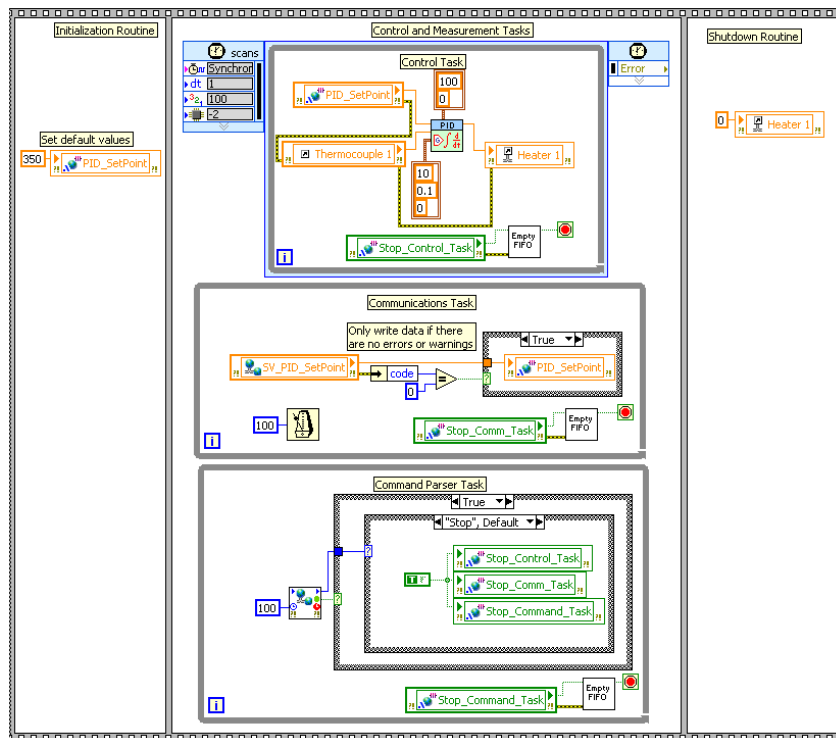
Initialization Routine

Set default values

350

PID_SetPoint

Control and Measurement Tasks

scans

Synchron

dt

1

100

-2

Control Task

100

0

PID_SetPoint

PID

Thermocouple 1

Heater 1

10

0.1

0

Stop_Control_Task

Empty FIFO

i

Error

Communications Task

Only write data if there are no errors or warnings

True

SV_PID_SetPoint

code

0

PID_SetPoint

100

Stop_Comm_Task

Empty FIFO

i

Command Parser Task

True

"Stop", Default

Stop_Control_Task

Stop_Comm_Task

Stop_Command_Task

100

Stop_Command_Task

Empty FIFO

i

Shutdown Routine

0

Heater 1